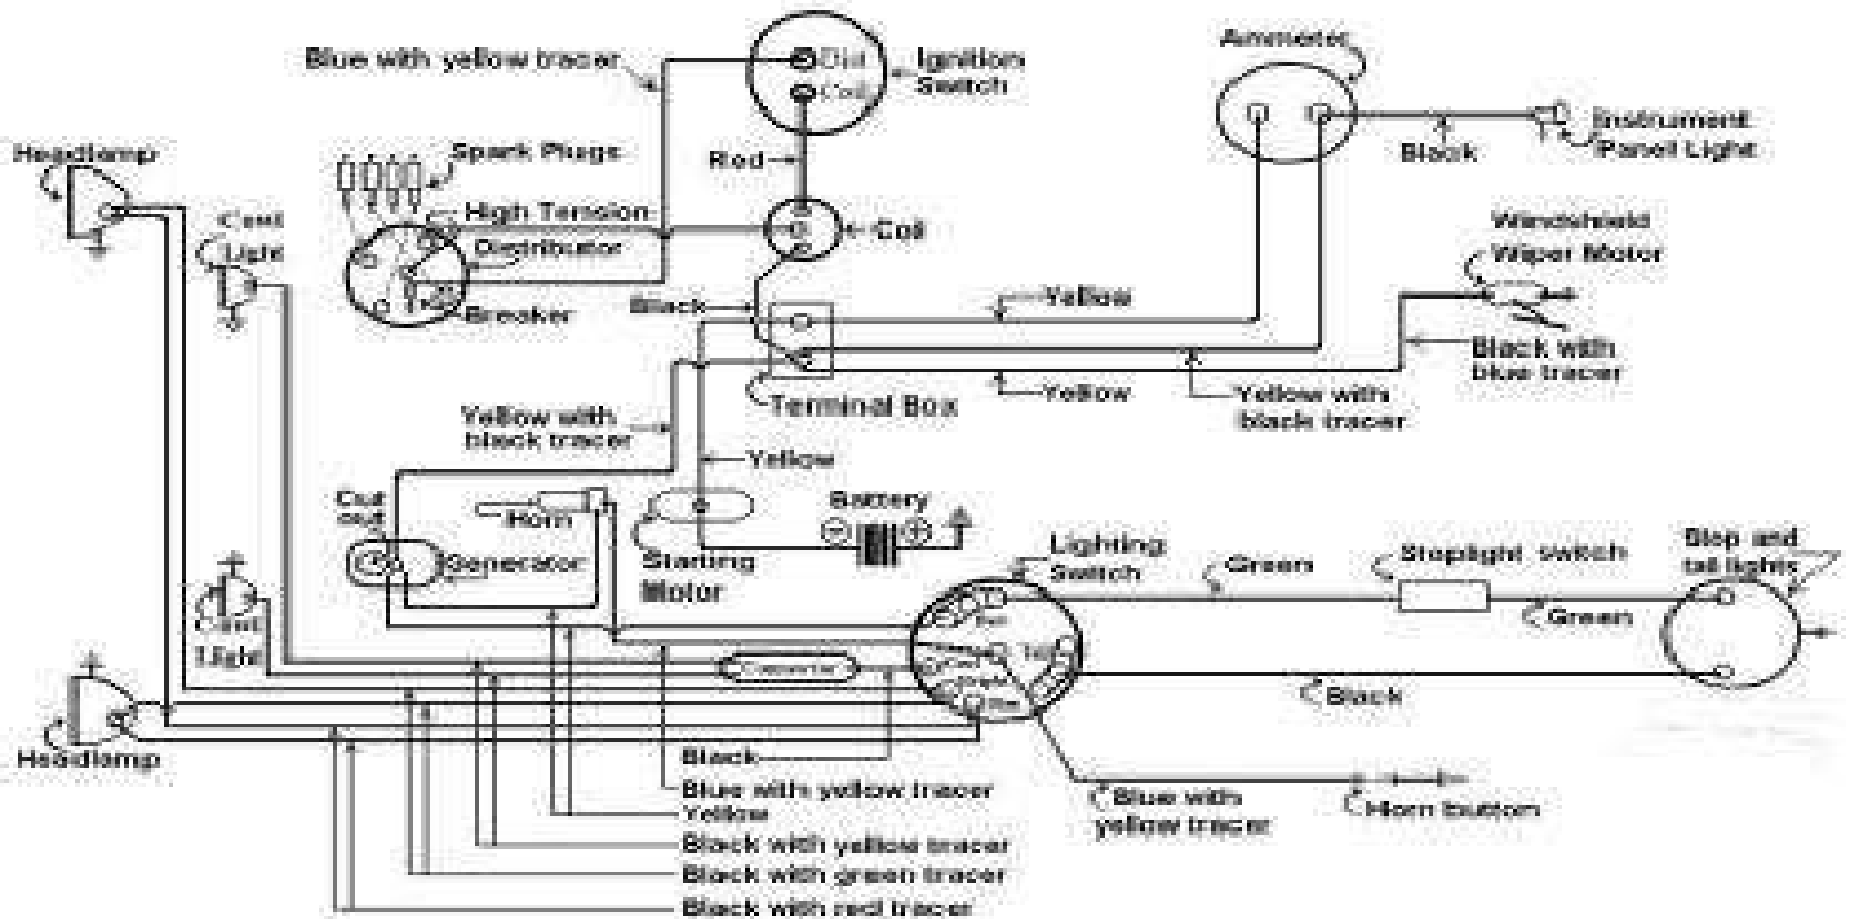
Blue with yellow tracer
Dist
Coil
Ignition Switch
Ammeter
Instrument Panel Light
Black
Headlamp
Spark Plugs
Red
Cowl Light
High Tension
Coil
Distributor
Windshield Wiper Motor
Breaker
Black
Yellow
Black with blue tracer
Terminal Box
Yellow
Yellow with black tracer
Yellow with black tracer
Yellow
Cut out
Horn
Battery
Generator
Starting Motor
Lighting Switch
Green
Stoplight switch
Stop and tail lights
Green
Cowl Light
Capacitor
Black
Headlamp
Black
Blue with yellow tracer
Yellow
Black with yellow tracer
Black with green tracer
Black with red tracer
Blue with yellow tracer
Horn button